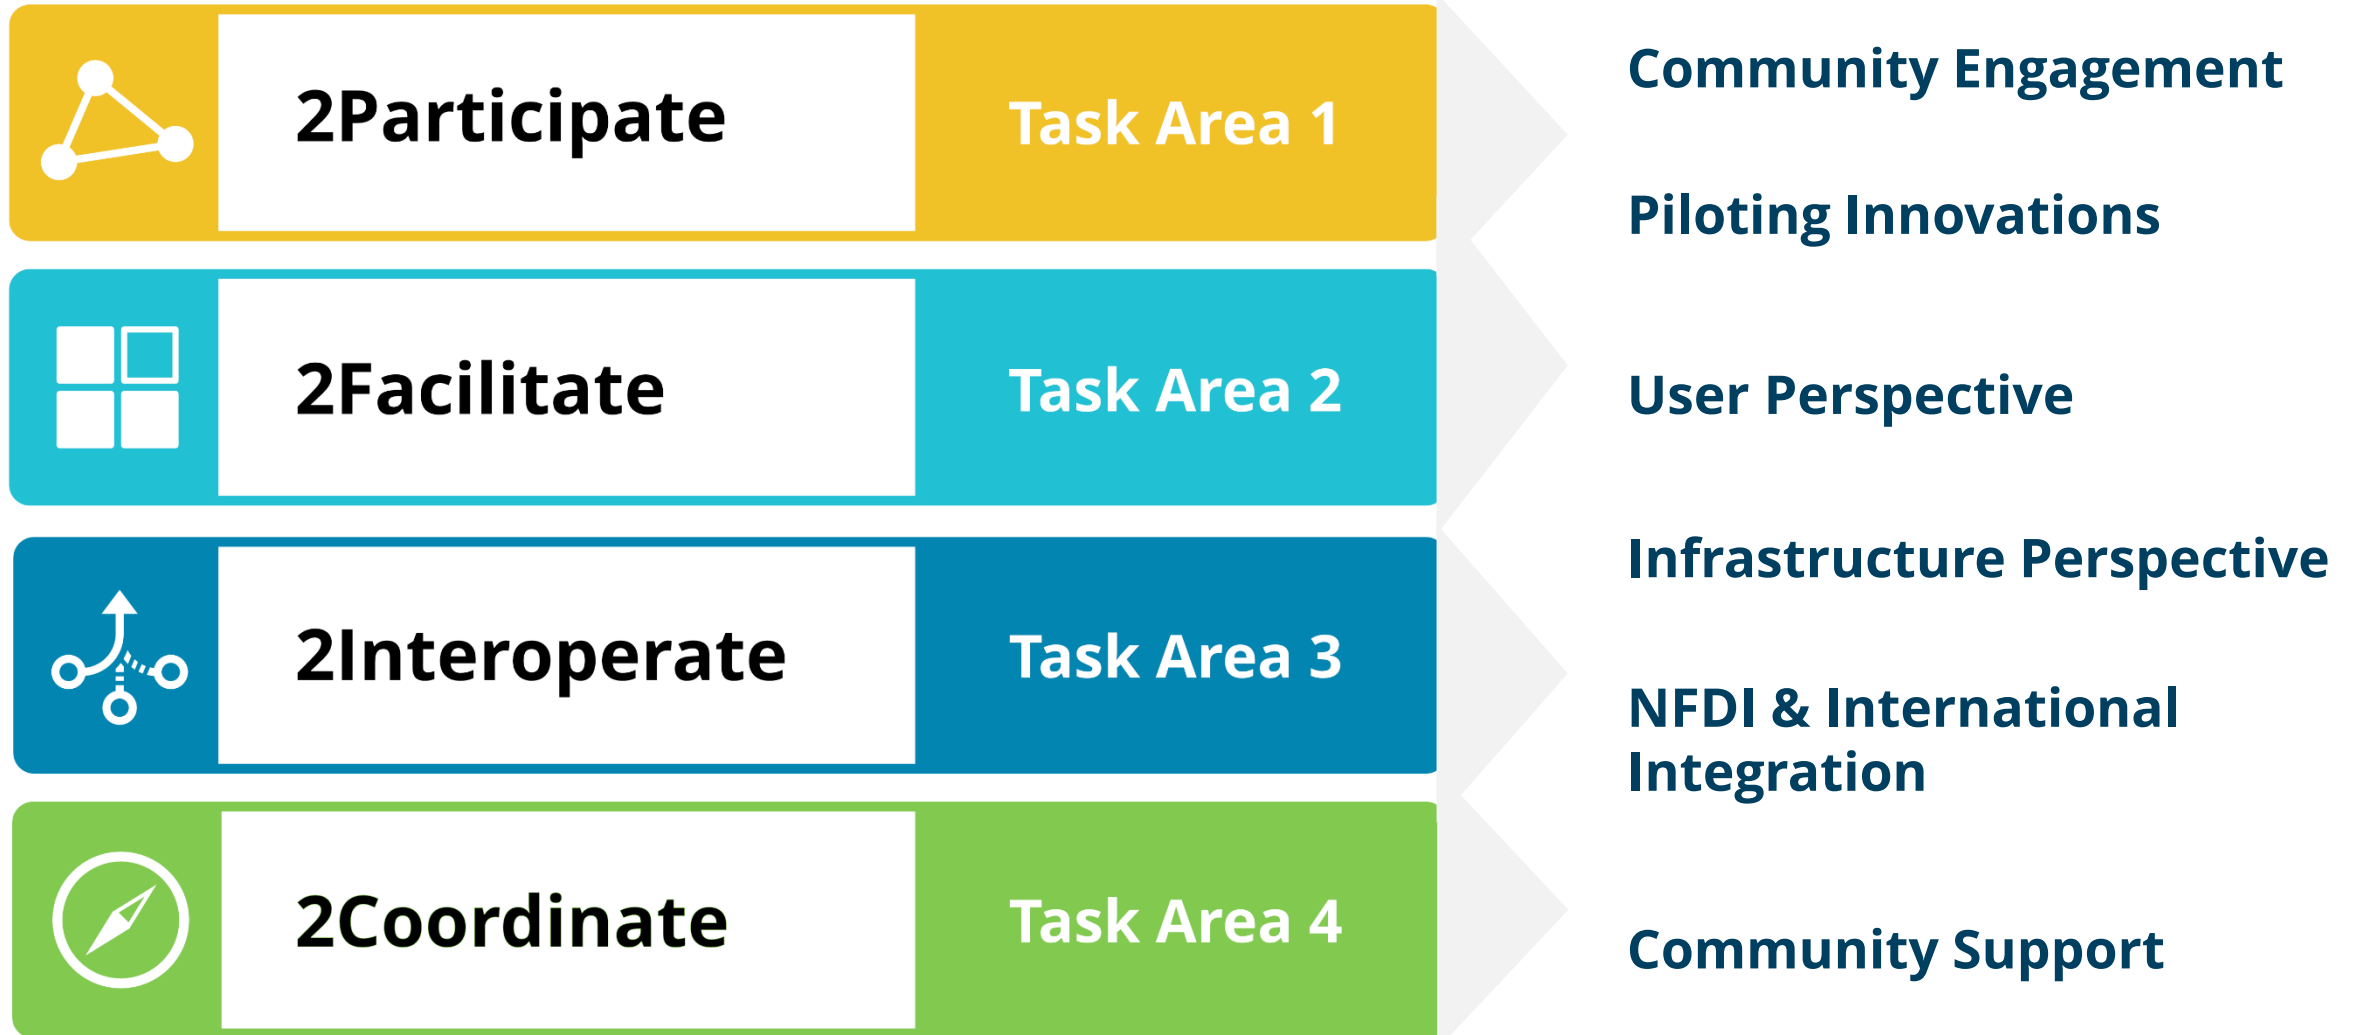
2Participate
Task Area 1

2Facilitate
Task Area 2

2Interoperate
Task Area 3

2Coordinate
Task Area 4

Community Engagement

Piloting Innovations

User Perspective

Infrastructure Perspective

NFDI & International Integration

Community Support